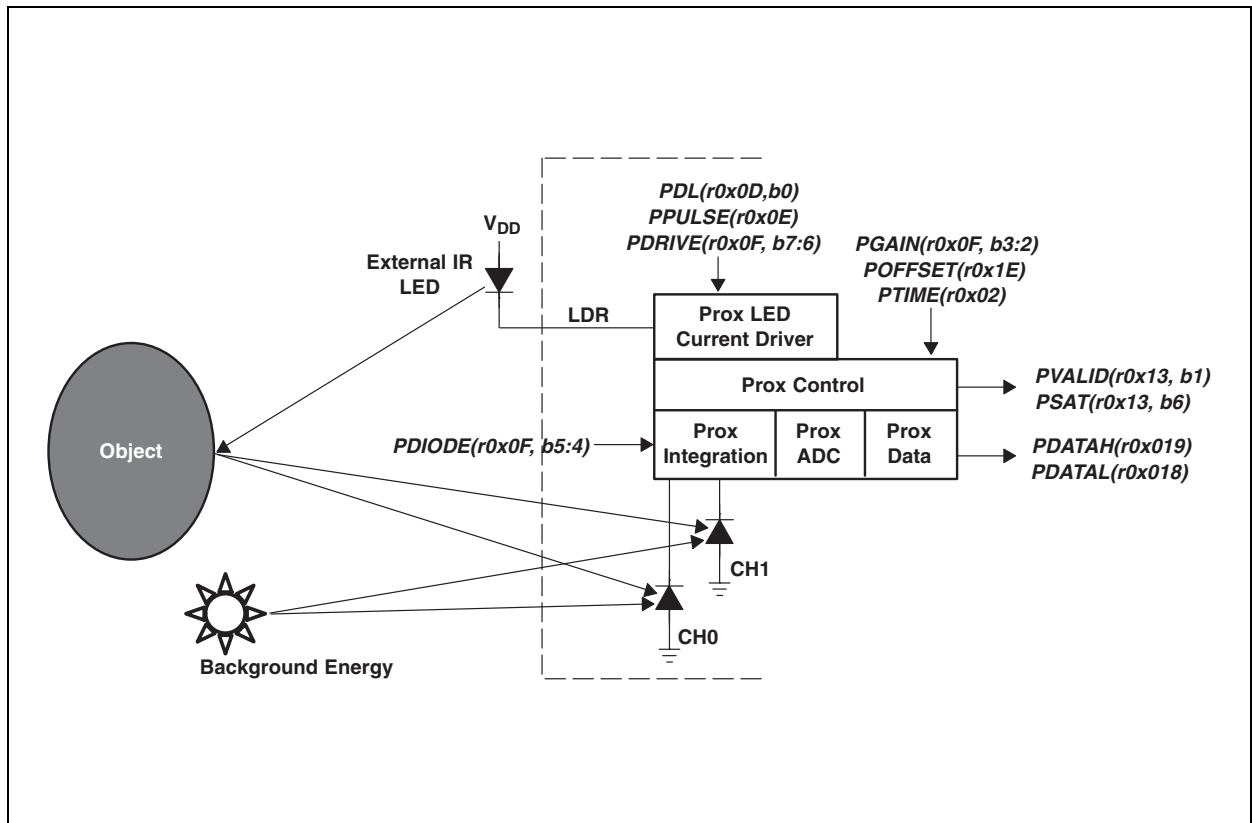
$V_{DD}$

External IR LED

PDL(r0x0D,b0)
PPULSE(r0x0E)
PDRIVE(r0x0F, b7:6)

PGAIN(r0x0F, b3:2)
POFFSET(r0x1E)
PTIME(r0x02)

LDR

Prox LED Current Driver

Prox Control

PVALID(r0x13, b1)
PSAT(r0x13, b6)

Object

PDIODE(r0x0F, b5:4)

Prox Integration

Prox ADC

Prox Data

PDATAH(r0x019)
PDATAL(r0x018)

CH1

CH0

Background Energy